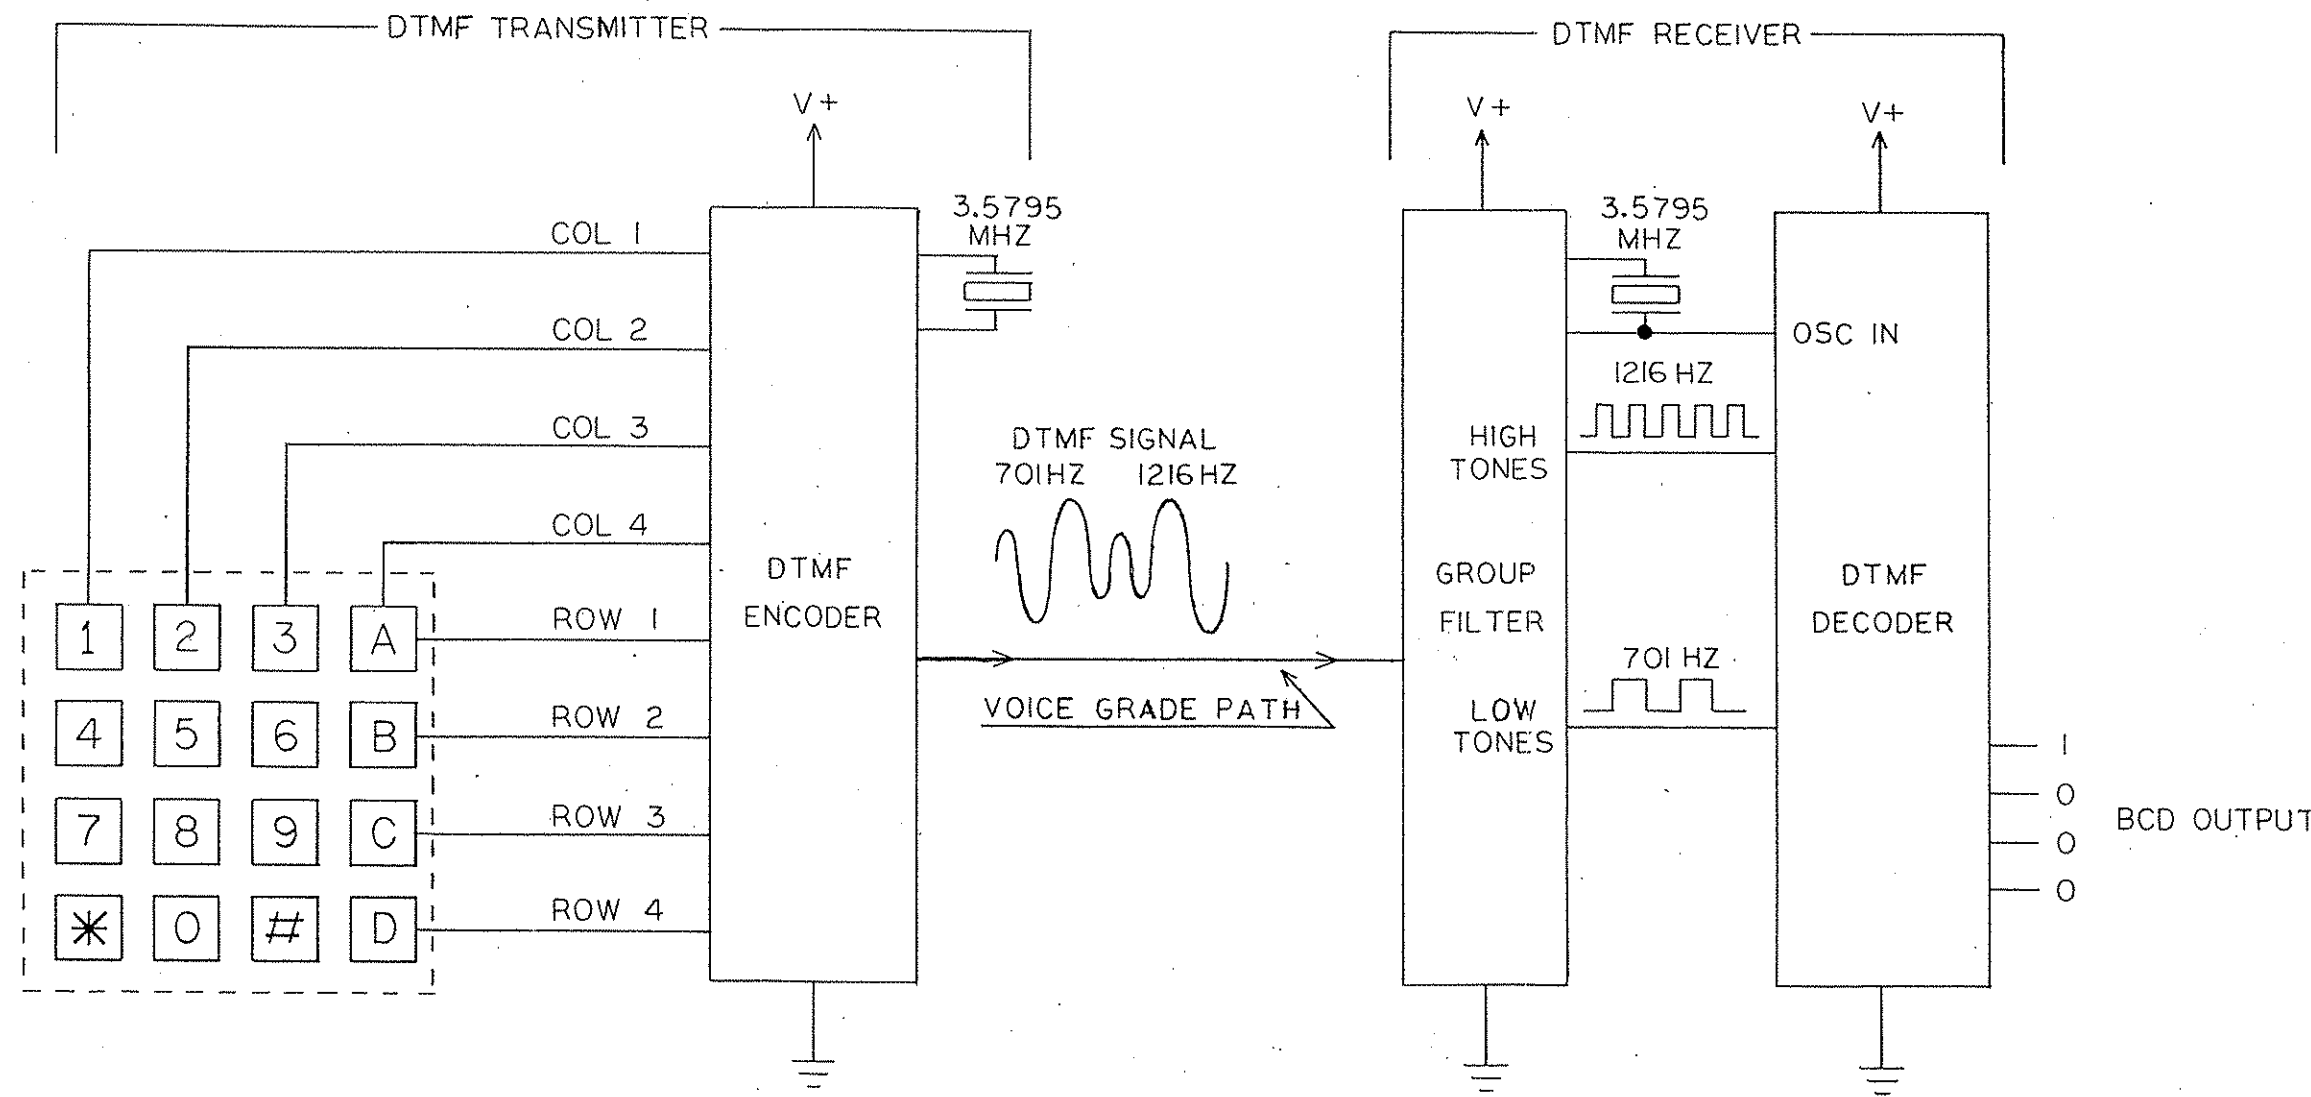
DTMF TRANSMITTER

DTMF RECEIVER

V+

V+

V+

3.5795 MHZ

3.5795 MHZ

COL 1

COL 2

COL 3

COL 4

ROW 1

ROW 2

ROW 3

ROW 4

1 2 3 A
4 5 6 B
7 8 9 C
✳ 0 # D

DTMF ENCODER

DTMF SIGNAL
701 HZ 1216 HZ

VOICE GRADE PATH

HIGH TONES

GROUP FILTER

LOW TONES

OSC IN

1216 HZ

701 HZ

DTMF DECODER

1
0
0
0

BCD OUTPUT